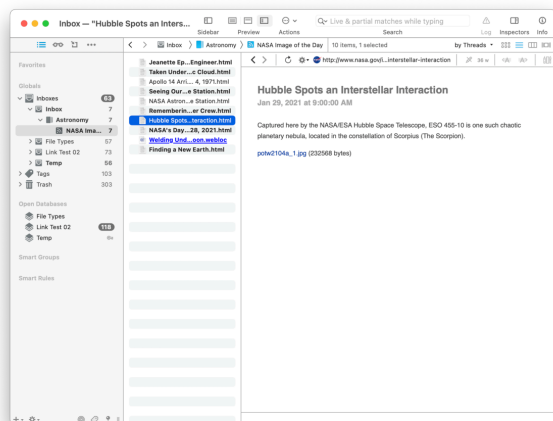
Inbox — "Hubble Spots an Inters...

Sidebar Preview Actions

Live & partial matches while typing

Search

Log Inspectors Info

Inbox > Astronomy > NASA Image of the Day

10 items, 1 selected

by Threads

Favorites

Globals

Inboxes 63

Inbox 7

Astronomy 7

NASA Ima... 7

File Types 57

Link Test 02 73

Temp 56

Tags 103

Trash 303

Open Databases

File Types

Link Test 02 118

Temp

Smart Groups

Smart Rules

Jeanette Ep...Engineer.html

Taken Under...c Cloud.html

Apollo 14 Arri... 4, 1971.html

Seeing Our...e Station.html

NASA Astron...e Station.html

Rememberin...er Crew.html

Hubble Spots...teraction.html

NASA's Day...28, 2021.html

Welding Und...oon.webloc

Finding a New Earth.html

http://www.nasa.gov/i...interstellar-interaction

Hubble Spots an Interstellar Interaction

Jan 29, 2021 at 9:00:00 AM

Captured here by the NASA/ESA Hubble Space Telescope, ESO 455-10 is one such chaotic planetary nebula, located in the constellation of Scorpius (The Scorpion).

potw2104a_1.jpg (232568 bytes)